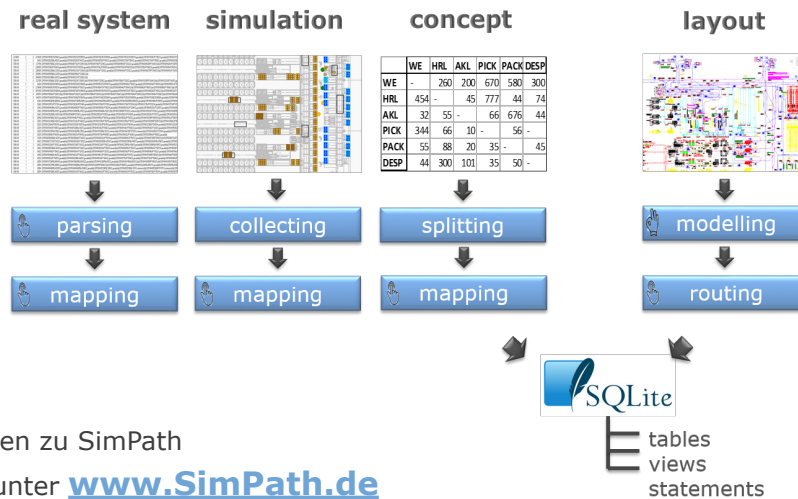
real system

simulation

concept

layout

| | WE | HRL | AKL | PICK | PACK | DESP |
|---|---|---|---|---|---|---|
| WE | - | 260 | 200 | 670 | 580 | 300 |
| HRL | 454 | - | 45 | 777 | 44 | 74 |
| AKL | 32 | 55 | - | 66 | 676 | 44 |
| PICK | 344 | 66 | 10 | - | 56 | - |
| PACK | 55 | 88 | 20 | 35 | - | 45 |
| DESP | 44 | 300 | 101 | 35 | 50 | - |

parsing

collecting

splitting

modelling

mapping

mapping

mapping

routing

SQLite

tables
views
statements

en zu SimPath

unter www.SimPath.de